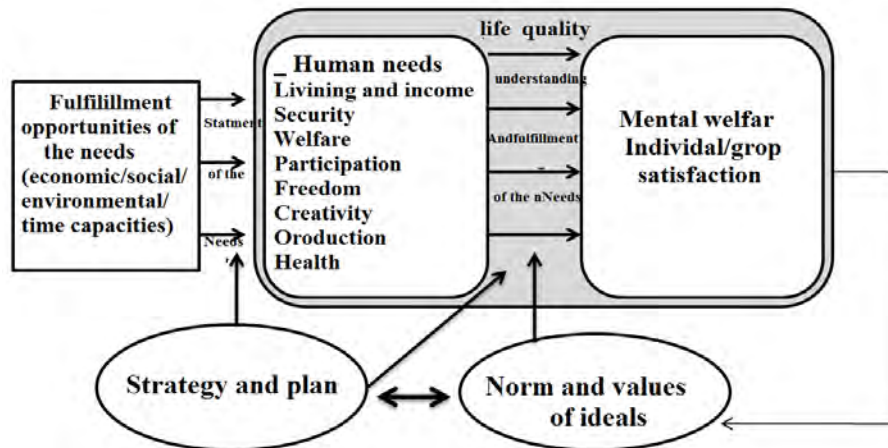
life quality

Fulfilillment opportunities of the needs (economic/social/ environmental/ time capacities)

Statment
of the
Needs

_ Human needs
Livining and income
Security
Welfare
Participation
Freedom
Creativity
Oroduction
Health

understanding
Andfulfillment
-
of the nNeeds

Mental welfar
Individual/grop satisfaction

Strategy and plan

Norm and values of ideals